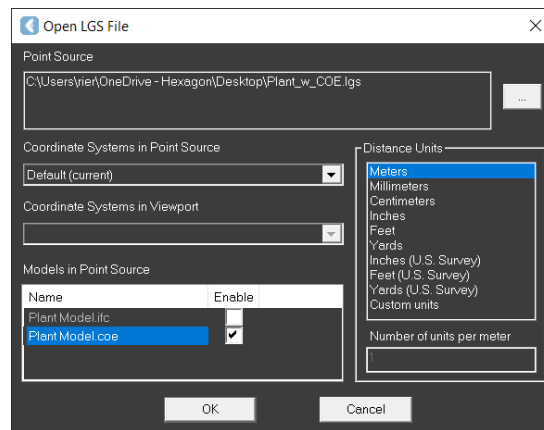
Open LGS File

Point Source

C:\Users\rier\OneDrive - Hexagon\Desktop\Plant_w_COE.lgs

...

Coordinate Systems in Point Source

Default (current)

Coordinate Systems in Viewport

Models in Point Source

| Name | Enable |
|---|---|
| Plant Model.ifc | |
| Plant Model.coe | ✔ |

Distance Units

Meters
Millimeters
Centimeters
Inches
Feet
Yards
Inches (U.S. Survey)
Feet (U.S. Survey)
Yards (U.S. Survey)
Custom units

Number of units per meter

1

OK

Cancel